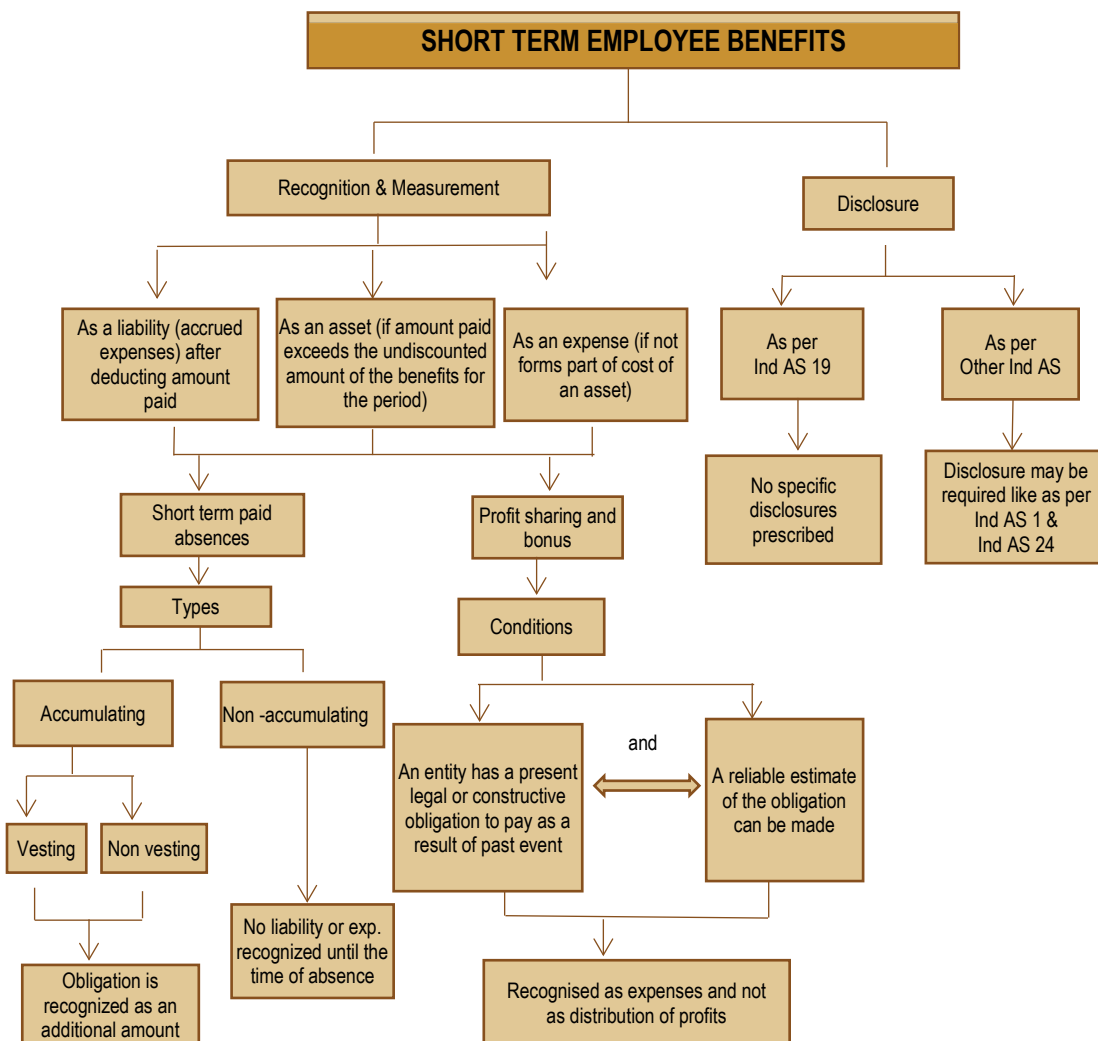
SHORT TERM EMPLOYEE BENEFITS

Recognition & Measurement

Disclosure

As a liability (accrued expenses) after deducting amount paid

As an asset (if amount paid exceeds the undiscounted amount of the benefits for the period)

As an expense (if not forms part of cost of an asset)

As per Ind AS 19

As per Other Ind AS

No specific disclosures prescribed

Disclosure may be required like as per Ind AS 1 & Ind AS 24

Short term paid absences

Profit sharing and bonus

Types

Conditions

Accumulating

Non -accumulating

and

An entity has a present legal or constructive obligation to pay as a result of past event

A reliable estimate of the obligation can be made

Vesting

Non vesting

No liability or exp. recognized until the time of absence

Obligation is recognized as an additional amount

Recognised as expenses and not as distribution of profits